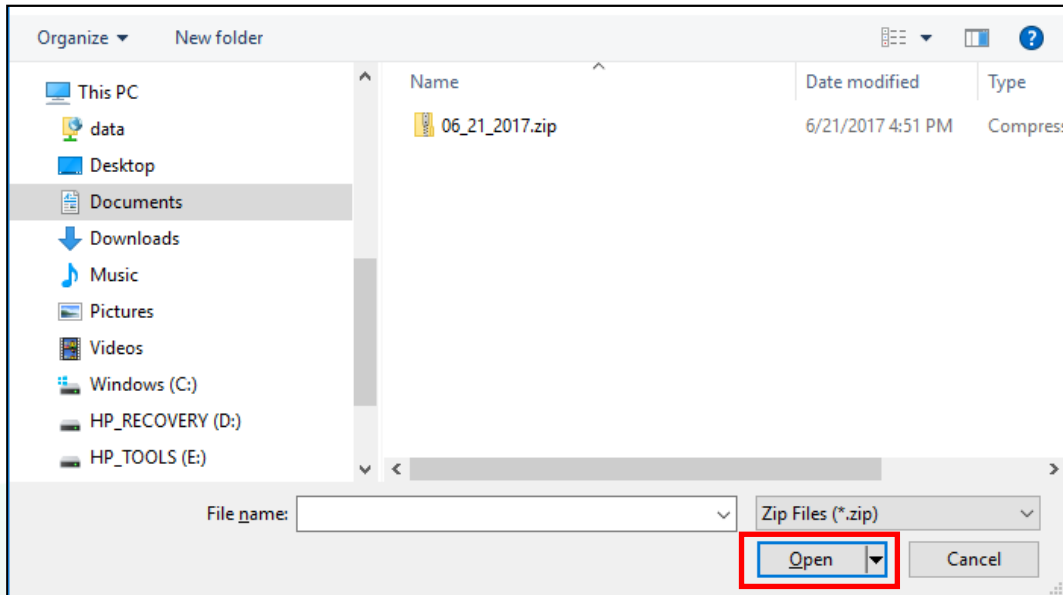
Organize ▾ New folder

This PC
data
Desktop
Documents
Downloads
Music
Pictures
Videos
Windows (C:)
HP_RECOVERY (D:)
HP_TOOLS (E:)

| Name | Date modified | Type |
|---|---|---|
| 06_21_2017.zip | 6/21/2017 4:51 PM | Compress |

File name:
Zip Files (*.zip)
Open
Cancel